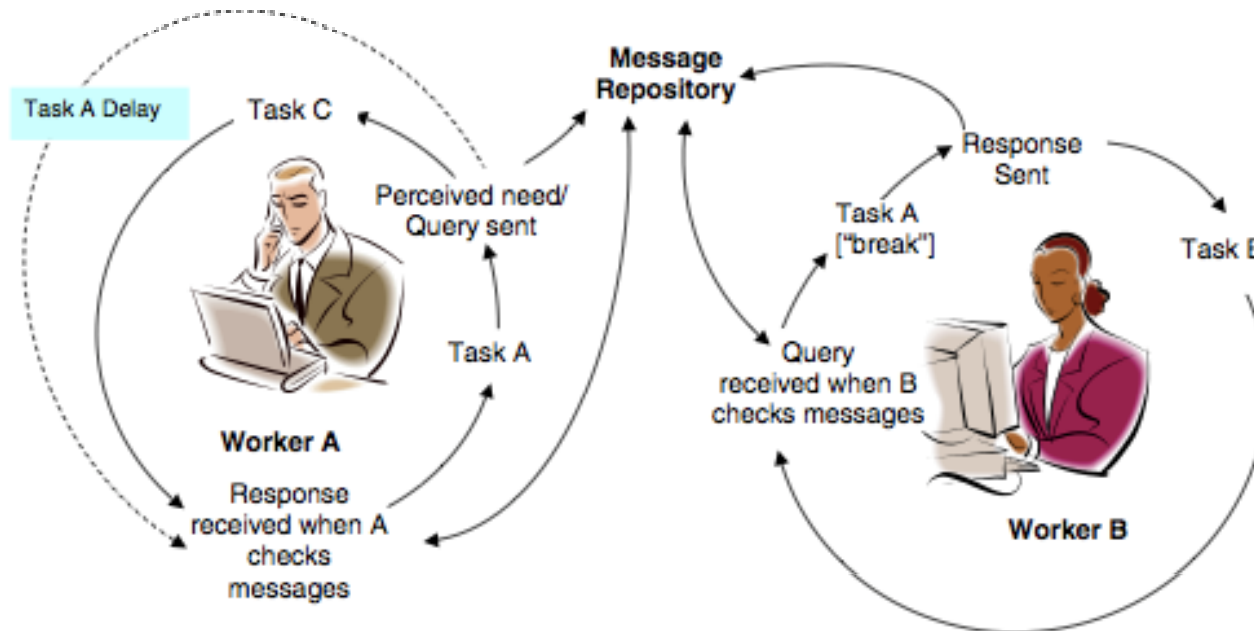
Message Repository

Task A Delay

Task C

Perceived need/ Query sent

Task A

Worker A

Response received when A checks messages

Response Sent

Task A ["break"]

Task B

Query received when B checks messages

Worker B